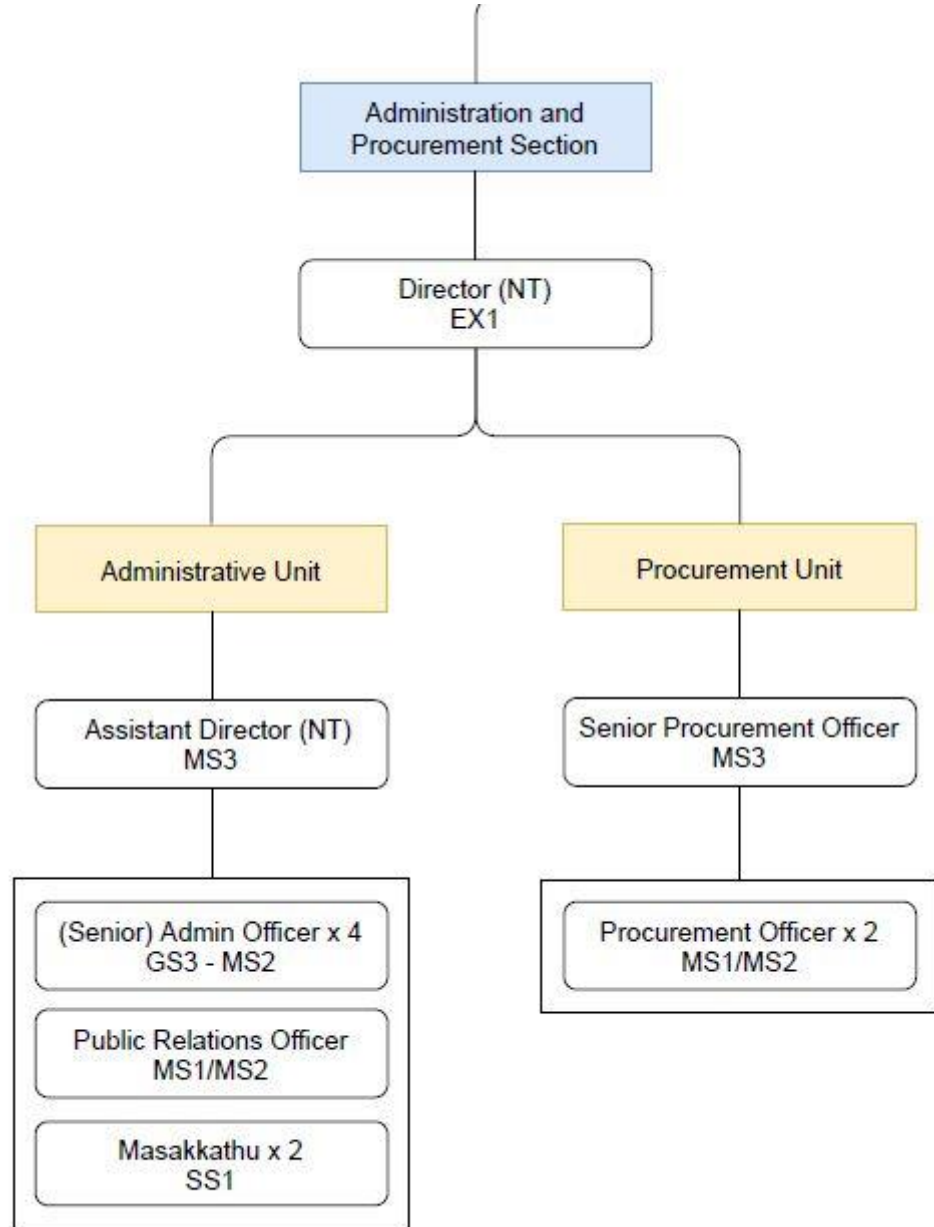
Administration and Procurement Section

Director (NT)
EX1

Administrative Unit

Assistant Director (NT)
MS3

(Senior) Admin Officer x 4
GS3 - MS2

Public Relations Officer
MS1/MS2

Masakkathu x 2
SS1

Procurement Unit

Senior Procurement Officer
MS3

Procurement Officer x 2
MS1/MS2